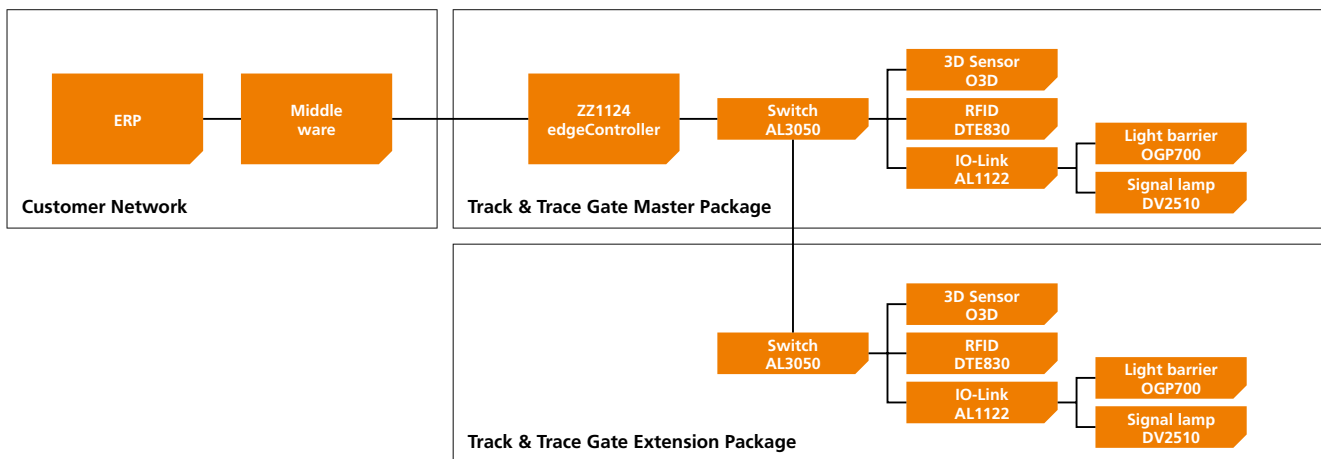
ERP

Middle ware

Customer Network

ZZ1124 edgeController

Switch AL3050

3D Sensor O3D

RFID DTE830

IO-Link AL1122

Light barrier OGP700

Signal lamp DV2510

Track & Trace Gate Master Package

Switch AL3050

3D Sensor O3D

RFID DTE830

IO-Link AL1122

Light barrier OGP700

Signal lamp DV2510

Track & Trace Gate Extension Package